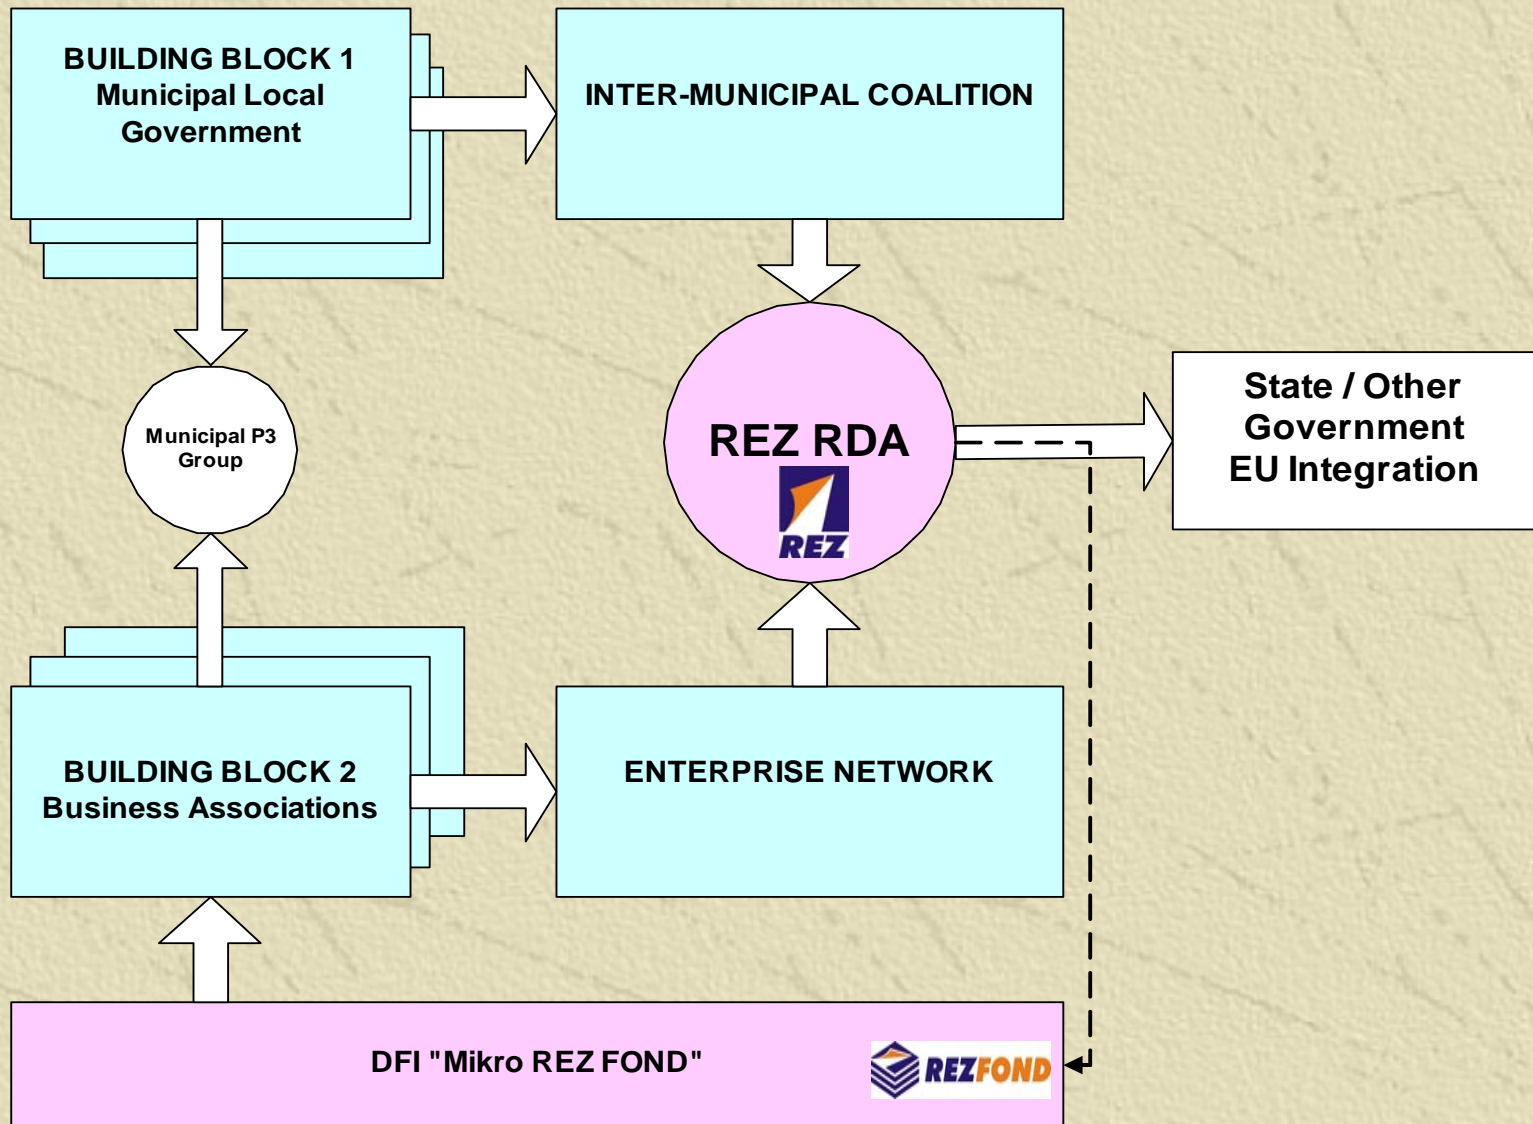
BUILDING BLOCK 1
Municipal Local Government

INTER-MUNICIPAL COALITION

Municipal P3 Group

REZ RDA

REZ

State / Other Government EU Integration

BUILDING BLOCK 2
Business Associations

ENTERPRISE NETWORK

DFI "Mikro REZ FOND"

REZFOND